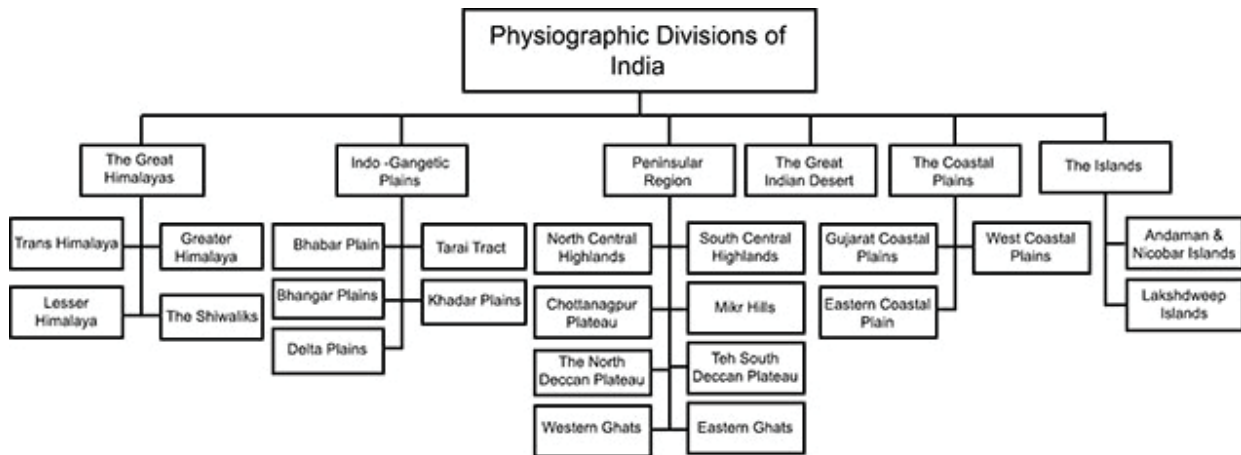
Physiographic Divisions of India

The Great Himalayas

Trans Himalaya

Greater Himalaya

Lesser Himalaya

The Shiwaliks

Indo -Gangetic Plains

Bhabar Plain

Tarai Tract

Bhangar Plains

Khadar Plains

Delta Plains

Peninsular Region

North Central Highlands

South Central Highlands

Chottanagpur Plateau

Mikr Hills

The North Deccan Plateau

Teh South Deccan Plateau

Western Ghats

Eastern Ghats

The Great Indian Desert

The Coastal Plains

Gujarat Coastal Plains

West Coastal Plains

Eastern Coastal Plain

The Islands

Andaman & Nicobar Islands

Lakshdweep Islands